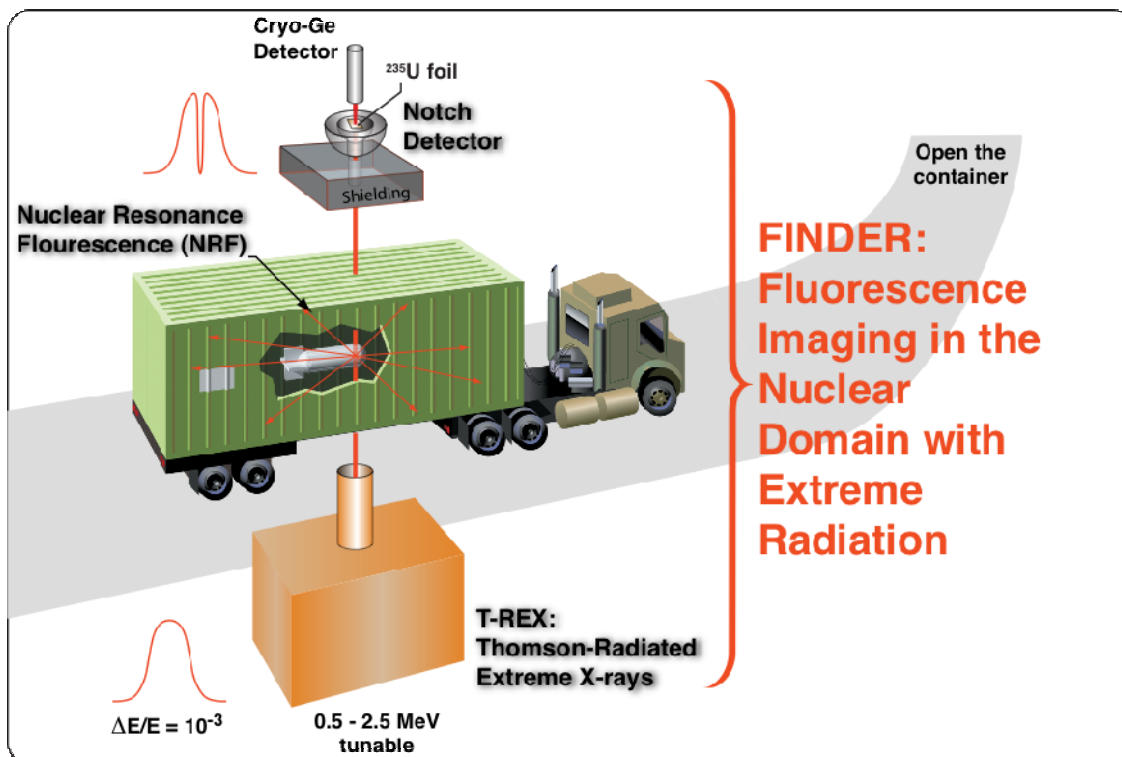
Cryo-Ge Detector

$^{235}$U foil

Notch Detector

Shielding

Open the container

Nuclear Resonance Flourescence (NRF)

FINDER: Fluorescence Imaging in the Nuclear Domain with Extreme Radiation

T-REX: Thomson-Radiated Extreme X-rays

$\Delta E/E = 10^{-3}$

0.5 - 2.5 MeV tunable